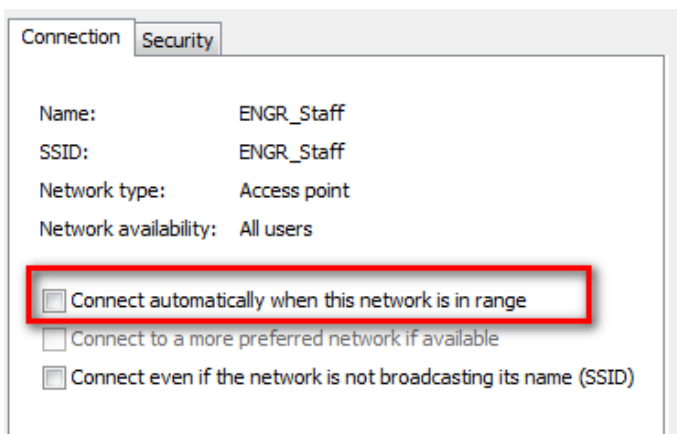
Connection Security

Name: ENGR_Staff
SSID: ENGR_Staff
Network type: Access point
Network availability: All users

Connect automatically when this network is in range
Connect to a more preferred network if available
Connect even if the network is not broadcasting its name (SSID)